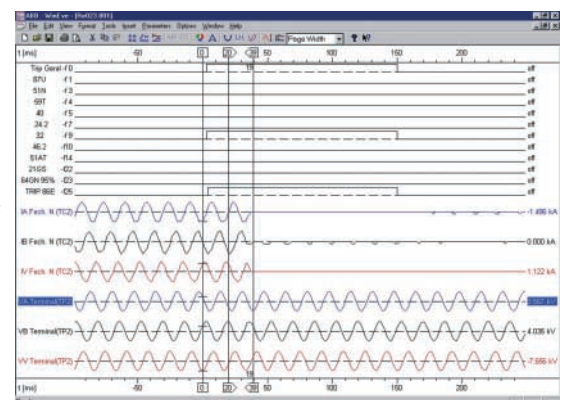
ABB - WinEve - [Rel32] 8011]
File Edit View Format Tools Insert Parameters Options Window Help
Page Width
t [ms] -50 0 20 38 50 100 150 200
Trip Geral -F0 off
87U -F1 off
51N -F3 off
59T -F4 off
40 -F5 off
24.2 -F7 off
32 -F9 off
46.2 -F10 off
51AT -F14 off
21GS -D2 off
64GN 95% -D3 off
TRIP 86E -D5 off
IA Fech. N (TC2) -1.496 kA
IB Fech. N (TC2) 0.000 kA
IV Fech. N (TC2) 1.122 kA
VA Terminal(TP2) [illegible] kV
VB Terminal(TP2) 4.036 kV
VV Terminal(TP2) -7.886 kV
t [ms] -50 0 20 38 50 100 150 200